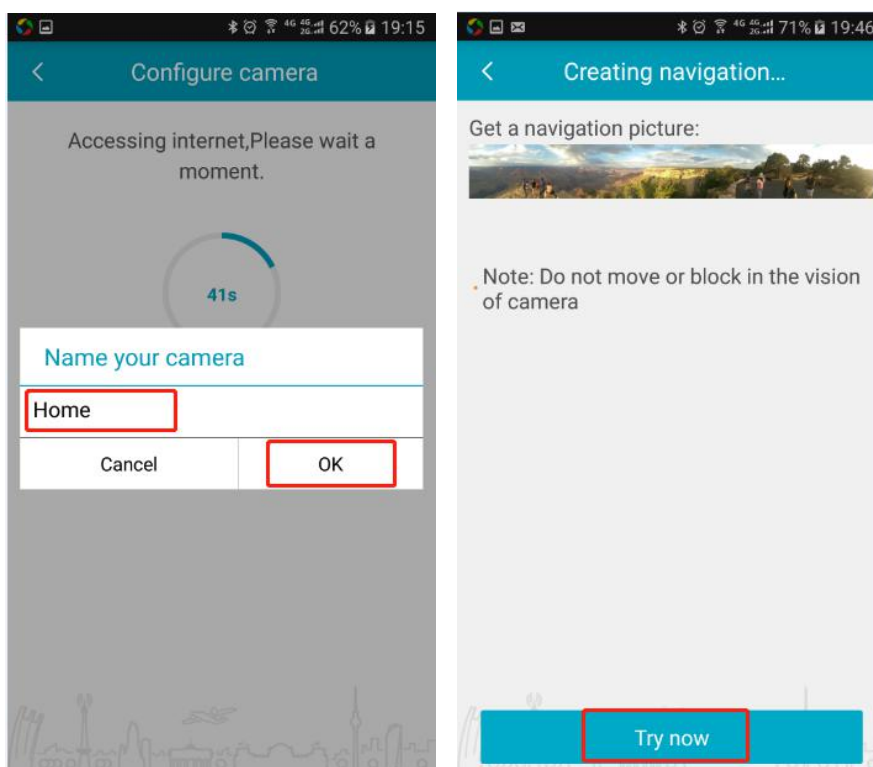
4G 62% 19:15

Configure camera

Accessing internet,Please wait a moment.

41s

Name your camera

Home

Cancel

OK

4G 71% 19:46

Creating navigation...

Get a navigation picture:

Note: Do not move or block in the vision of camera

Try now